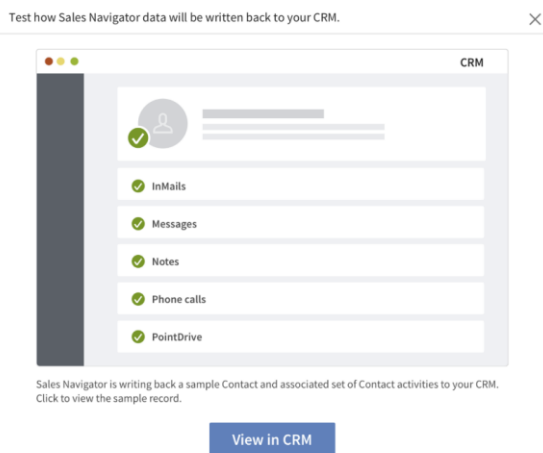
Test how Sales Navigator data will be written back to your CRM.

CRM

InMails

Messages

Notes

Phone calls

PointDrive

Sales Navigator is writing back a sample Contact and associated set of Contact activities to your CRM. Click to view the sample record.

View in CRM